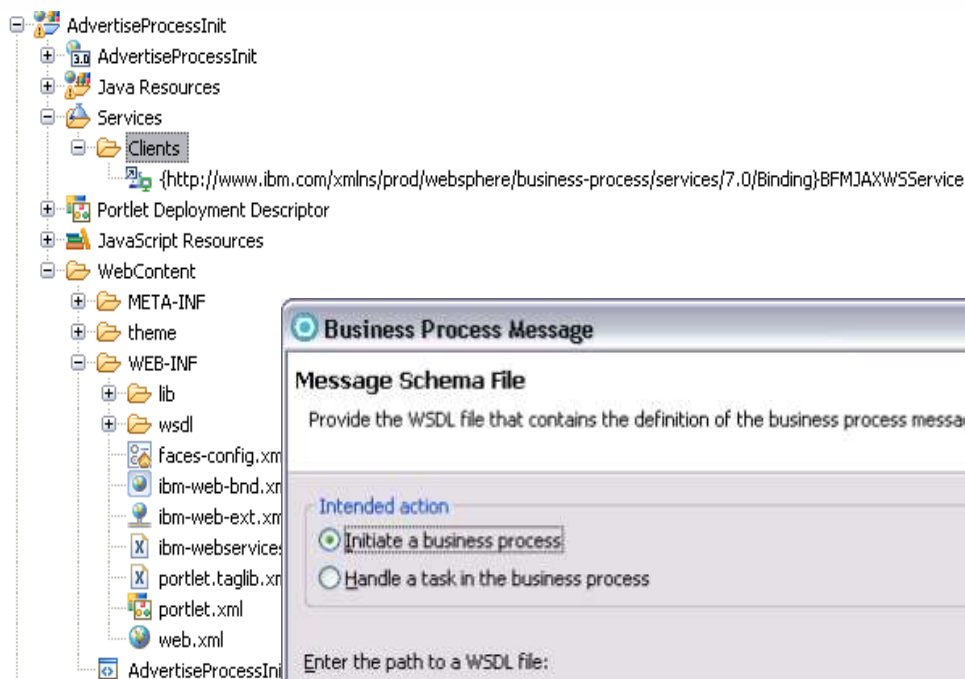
AdvertiseProcessInit
3.0 AdvertiseProcessInit
Java Resources
Services
Clients
{http://www.ibm.com/xmlns/prod/websphere/business-process/services/7.0/Binding}BFMJAXWSService
Portlet Deployment Descriptor
JavaScript Resources
WebContent
META-INF
theme
WEB-INF
lib
wsdl
faces-config.xm
ibm-web-bnd.xn
ibm-web-ext.xm
ibm-webservices
portlet.taglib.xn
portlet.xml
web.xml
AdvertiseProcessIni

Business Process Message
Message Schema File
Provide the WSDL file that contains the definition of the business process messa

Intended action
Initiate a business process
Handle a task in the business process

Enter the path to a WSDL file: